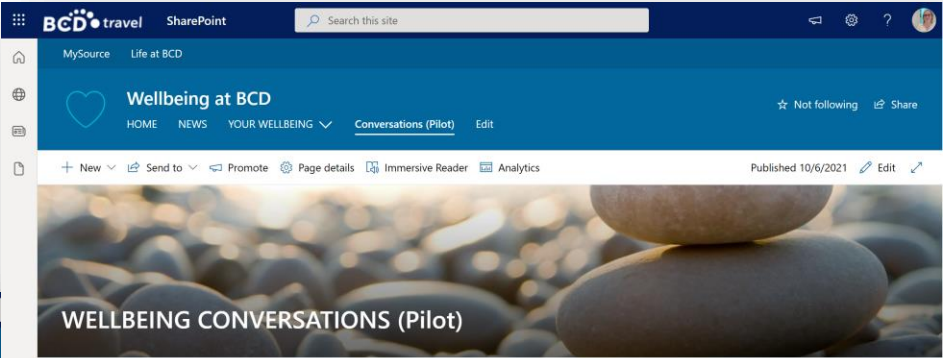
BCD travel SharePoint
Search this site
?

MySource Life at BCD

Wellbeing at BCD
HOME NEWS YOUR WELLBEING Conversations (Pilot) Edit
Not following Share

+ New Send to Promote Page details Immersive Reader Analytics Published 10/6/2021 Edit

WELLBEING CONVERSATIONS (Pilot)